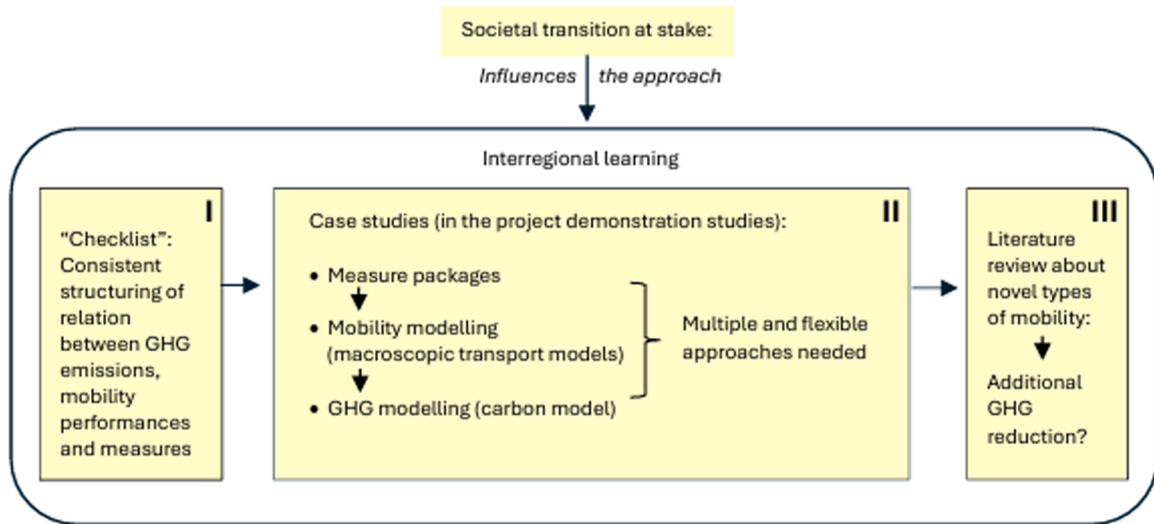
Societal transition at stake:

Influences the approach

Interregional learning

I

"Checklist": Consistent structuring of relation between GHG emissions, mobility performances and measures

II

Case studies (in the project demonstration studies):

• Measure packages

• Mobility modelling (macroscopic transport models)

• GHG modelling (carbon model)

Multiple and flexible approaches needed

III

Literature review about novel types of mobility:

Additional GHG reduction?